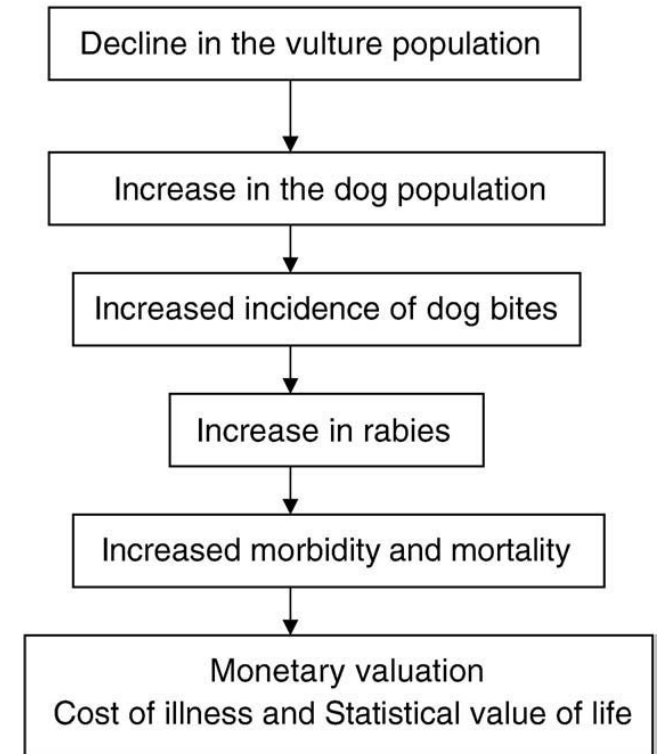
Decline in the vulture population

Increase in the dog population

Increased incidence of dog bites

Increase in rabies

Increased morbidity and mortality

Monetary valuation
Cost of illness and Statistical value of life